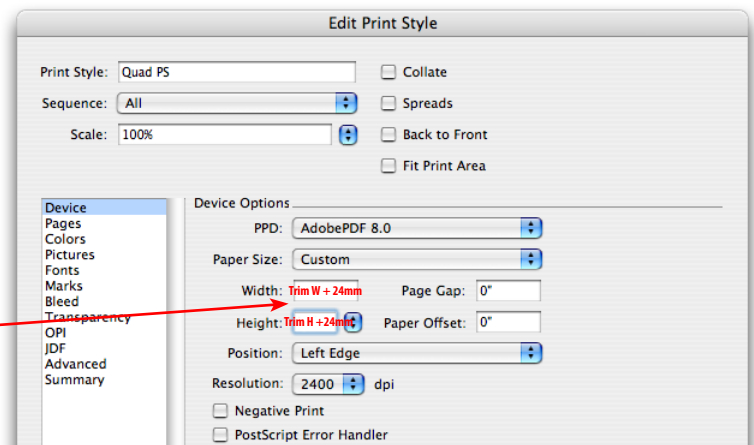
Edit Print Style

Print Style: Quad PS
Sequence: All
Scale: 100%

Collate
Spreads
Back to Front
Fit Print Area

Device
Pages
Colors
Pictures
Fonts
Marks
Bleed
Transparency
OPI
JDF
Advanced
Summary

Device Options
PPD: AdobePDF 8.0
Paper Size: Custom
Width: Trim W + 24mm
Page Gap: 0"
Height: Trim H + 24mm
Paper Offset: 0"
Position: Left Edge
Resolution: 2400 dpi
Negative Print
PostScript Error Handler